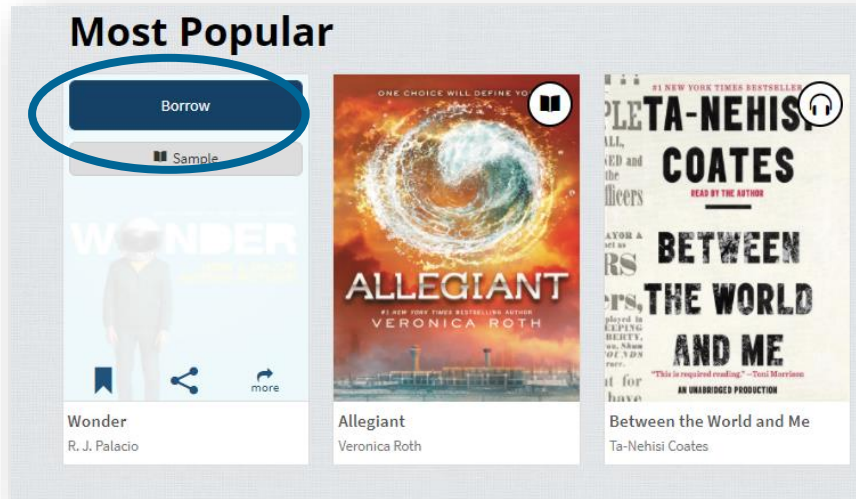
Most Popular

Borrow

Sample

WONDER

more

Wonder

R. J. Palacio

ONE CHOICE WILL DEFINE YOU

ALLEGIANT

#1 NEW YORK TIMES BESTSELLING AUTHOR

VERONICA ROTH

Allegiant

Veronica Roth

#1 NEW YORK TIMES BESTSELLER

TA-NEHISI COATES

READ BY THE AUTHOR

BETWEEN THE WORLD AND ME

"This is required reading." —Toni Morrison

AN UNABRIDGED PRODUCTION

Between the World and Me

Ta-Nehisi Coates